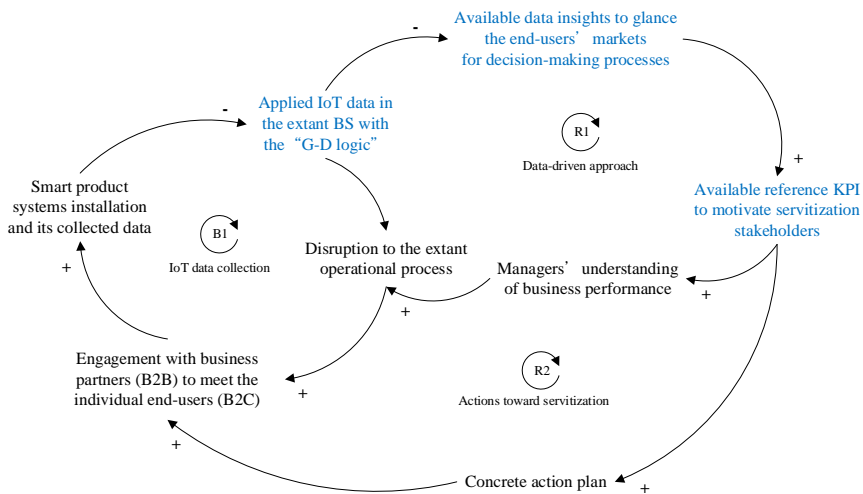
Available data insights to glance the end-users’ markets for decision-making processes

-

Applied IoT data in the extant BS with the “G-D logic”

-

R1

Data-driven approach

+

Available reference KPI to motivate servitization stakeholders

Smart product systems installation and its collected data

B1

IoT data collection

Disruption to the extant operational process

Managers’ understanding of business performance

+

+

+

Engagement with business partners (B2B) to meet the individual end-users (B2C)

+

R2

Actions toward servitization

+

Concrete action plan

+